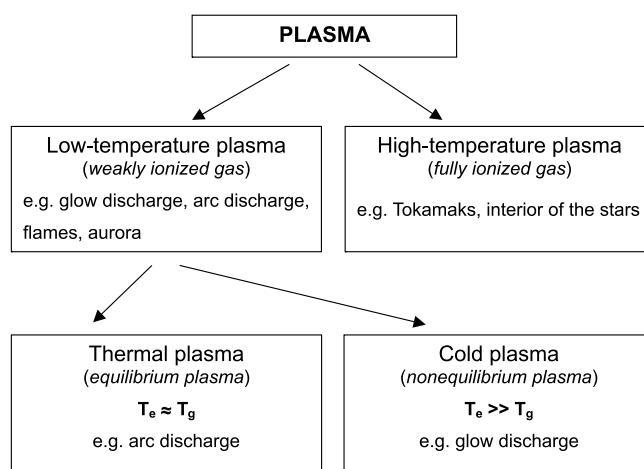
PLASMA

Low-temperature plasma
(weakly ionized gas)
e.g. glow discharge, arc discharge, flames, aurora

High-temperature plasma
(fully ionized gas)
e.g. Tokamaks, interior of the stars

Thermal plasma
(equilibrium plasma)
$T_e \approx T_g$
e.g. arc discharge

Cold plasma
(nonequilibrium plasma)
$T_e >> T_g$
e.g. glow discharge